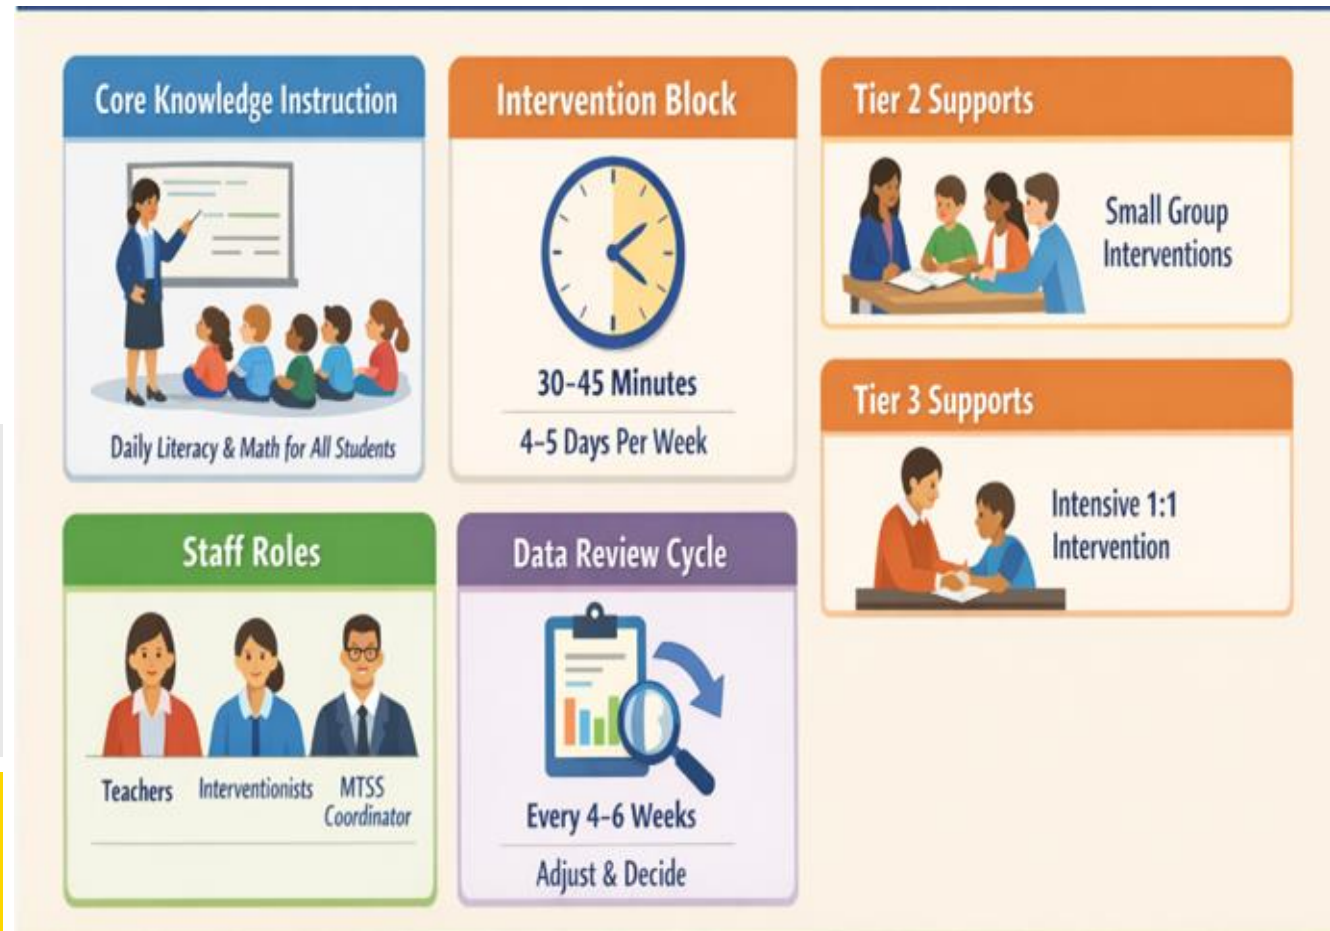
Core Knowledge Instruction

Daily Literacy & Math for All Students

Intervention Block

30-45 Minutes

4-5 Days Per Week

Tier 2 Supports

Small Group Interventions

Tier 3 Supports

Intensive 1:1 Intervention

Staff Roles

Teachers

Interventionists

MTSS Coordinator

Data Review Cycle

Every 4-6 Weeks

Adjust & Decide